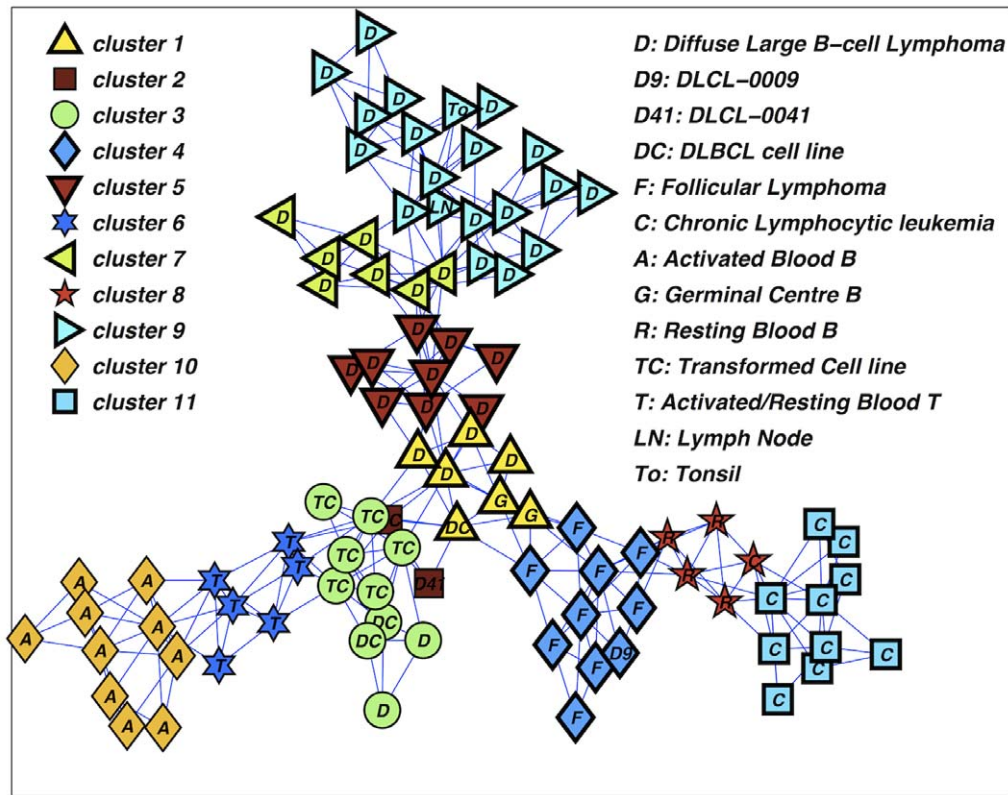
cluster 1
cluster 2
cluster 3
cluster 4
cluster 5
cluster 6
cluster 7
cluster 8
cluster 9
cluster 10
cluster 11

D: Diffuse Large B–cell Lymphoma
D9: DLCL–0009
D41: DLCL–0041
DC: DLBCL cell line
F: Follicular Lymphoma
C: Chronic Lymphocytic leukemia
A: Activated Blood B
G: Germinal Centre B
R: Resting Blood B
TC: Transformed Cell line
T: Activated/Resting Blood T
LN: Lymph Node
To: Tonsil

D D D D To D D D D D D D D D LN D D D D D D D D D D D D D D D D D D D D D D D D D D D D D D D D D D D G DC G TC TC C TC TC TC TC DC DC D D41 D T T T T T T A A A A A A A A A A A A A F F F F F F F F F F D9 F R R R R R C C C C C C C C C C C